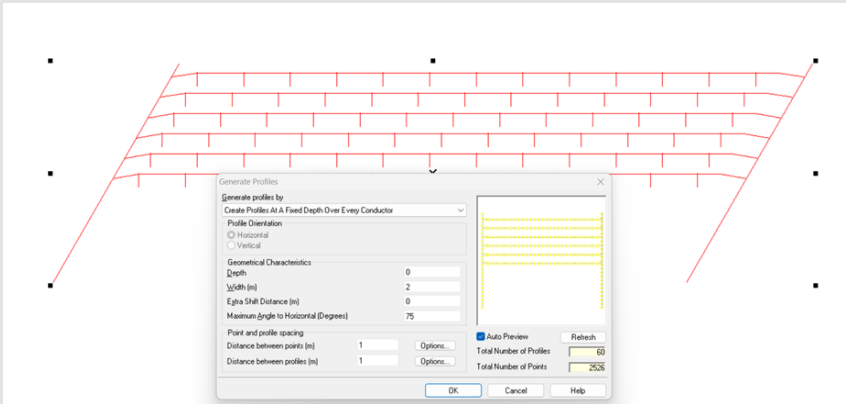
Generate Profiles

Generate profiles by

Create Profiles At A Fixed Depth Over Every Conductor

Profile Orientation

Horizontal

Vertical

Geometrical Characteristics

| | |
|---|---|
| Depth | 0 |
| Width (m) | 2 |
| Extra Shift Distance (m) | 0 |
| Maximum Angle to Horizontal (Degrees) | 75 |

Point and profile spacing

Distance between points (m) 1 Options...

Distance between profiles (m) 1 Options...

Auto Preview

Refresh

Total Number of Profiles 60

Total Number of Points 2526

OK

Cancel

Help